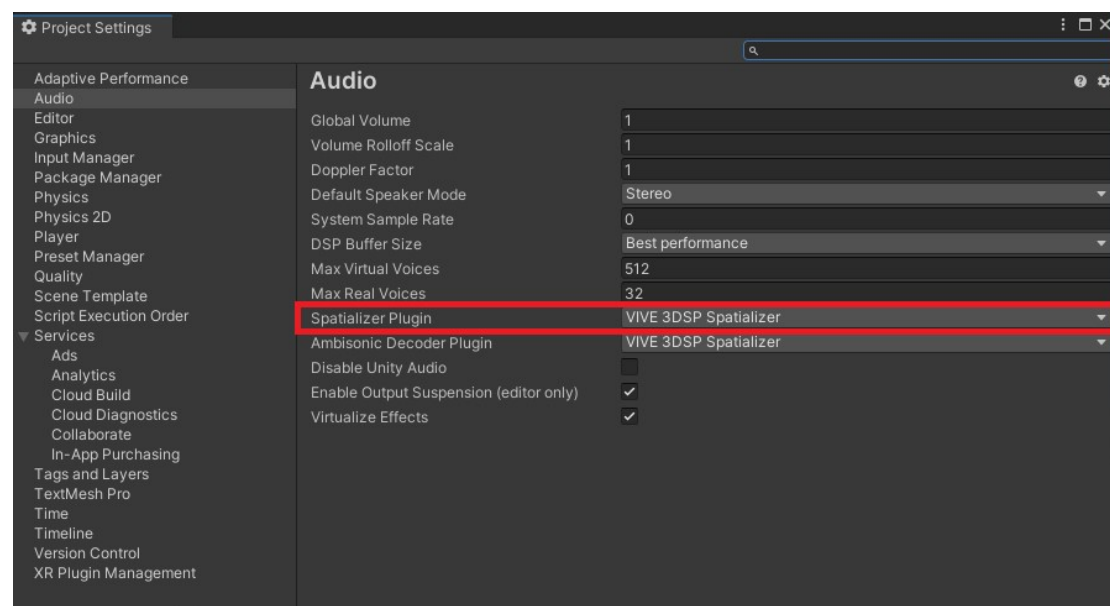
Project Settings

Adaptive Performance
Audio
Editor
Graphics
Input Manager
Package Manager
Physics
Physics 2D
Player
Preset Manager
Quality
Scene Template
Script Execution Order
Services
Ads
Analytics
Cloud Build
Cloud Diagnostics
Collaborate
In-App Purchasing
Tags and Layers
TextMesh Pro
Time
Timeline
Version Control
XR Plugin Management

Audio

| | |
|---|---|
| Global Volume | 1 |
| Volume Rolloff Scale | 1 |
| Doppler Factor | 1 |
| Default Speaker Mode | Stereo |
| System Sample Rate | 0 |
| DSP Buffer Size | Best performance |
| Max Virtual Voices | 512 |
| Max Real Voices | 32 |
| Spatializer Plugin | VIVE 3DSP Spatializer |
| Ambisonic Decoder Plugin | VIVE 3DSP Spatializer |
| Disable Unity Audio | |
| Enable Output Suspension (editor only) | ✓ |
| Virtualize Effects | ✓ |